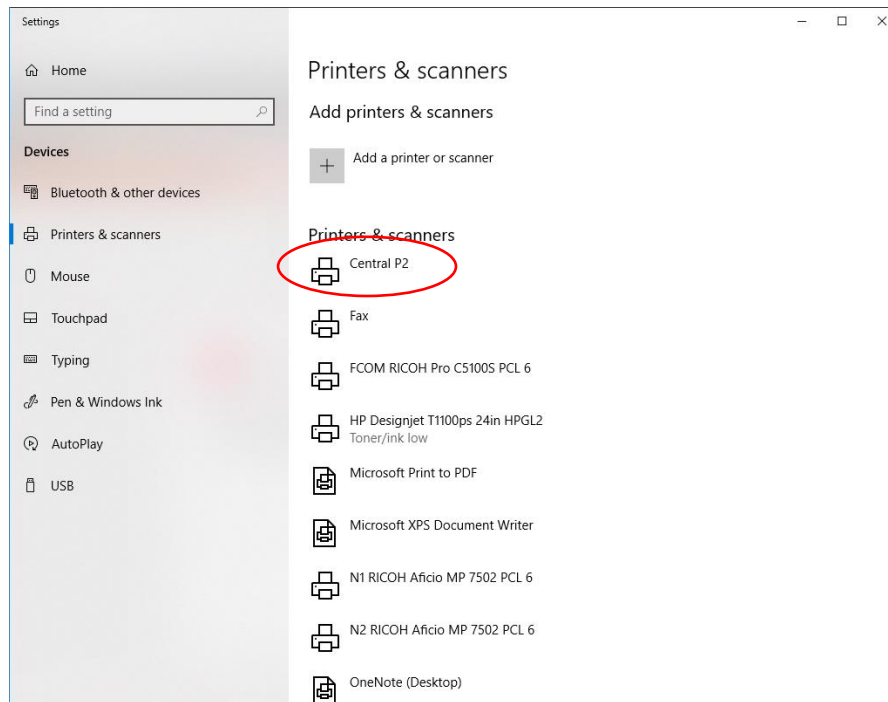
Settings

Home

Find a setting

Devices

Bluetooth & other devices

Printers & scanners

Mouse

Touchpad

Typing

Pen & Windows Ink

AutoPlay

USB

Printers & scanners

Add printers & scanners

Add a printer or scanner

Printers & scanners

Central P2

Fax

FCOM RICOH Pro C5100S PCL 6

HP Designjet T1100ps 24in HPGL2
Toner/ink low

Microsoft Print to PDF

Microsoft XPS Document Writer

N1 RICOH Aficio MP 7502 PCL 6

N2 RICOH Aficio MP 7502 PCL 6

OneNote (Desktop)